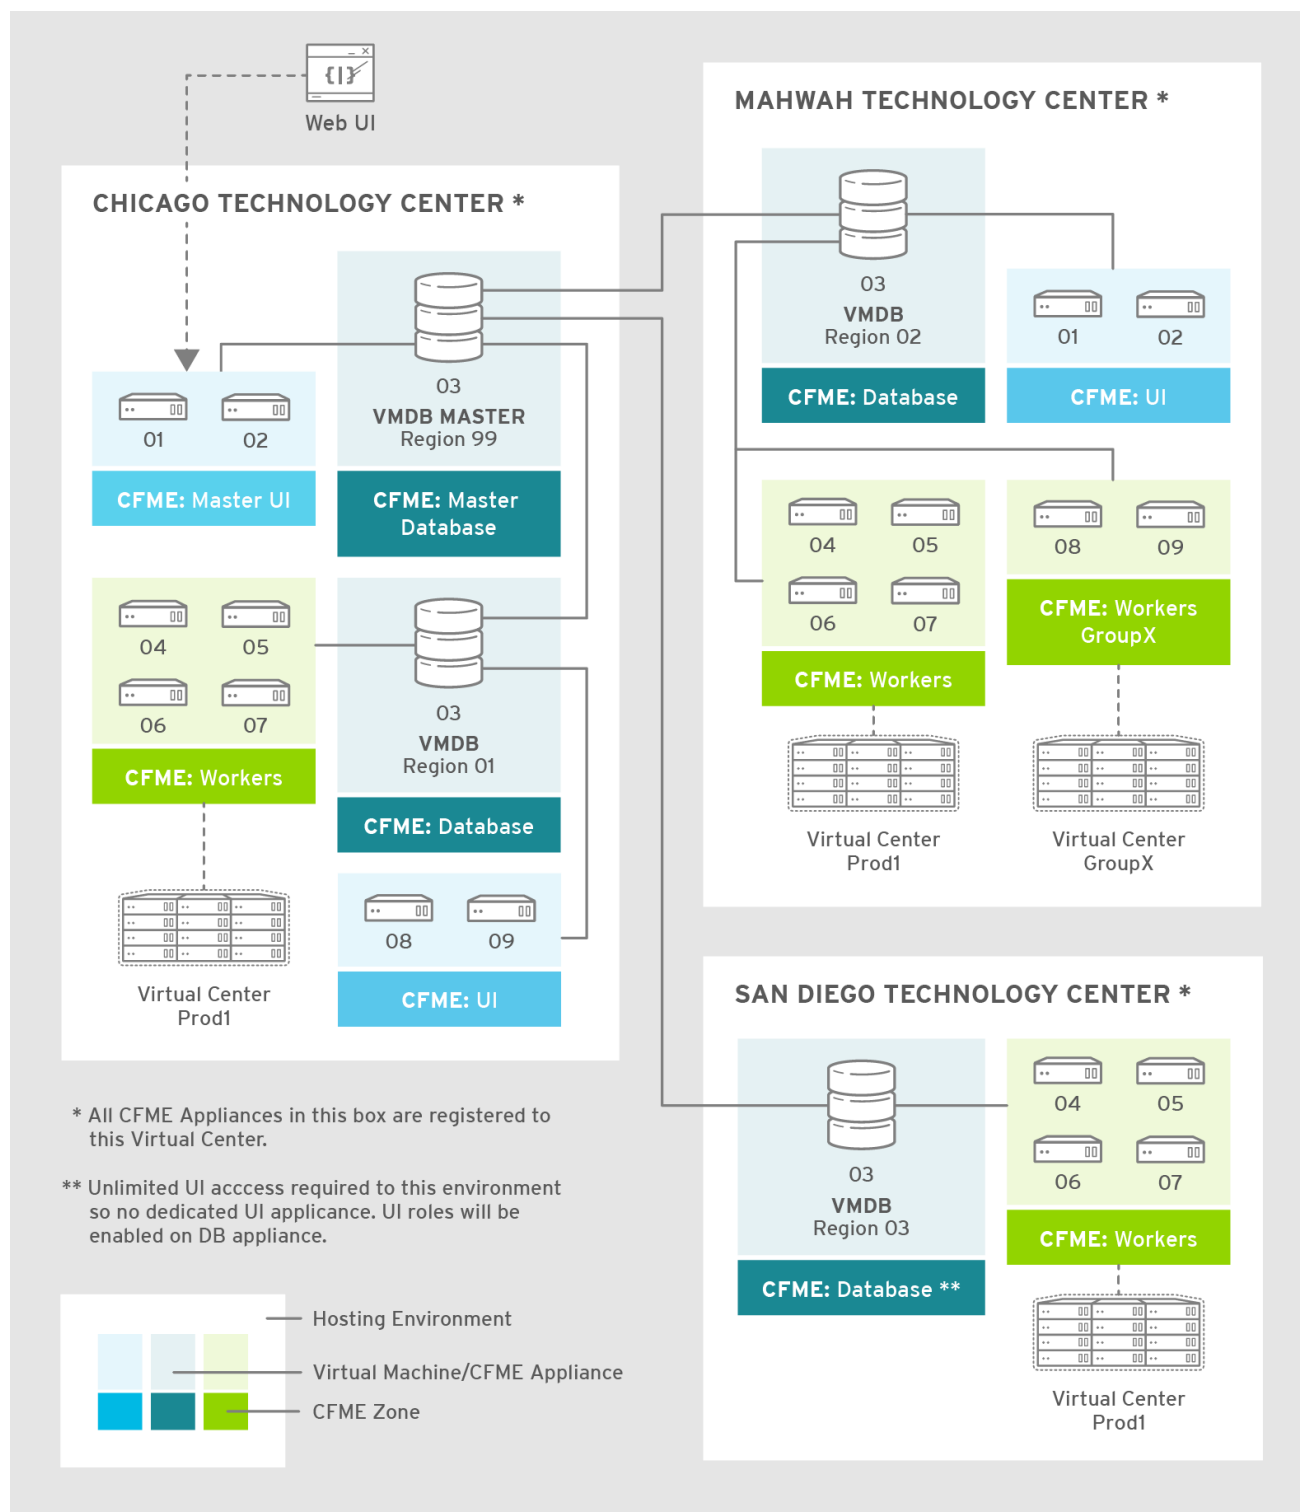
{|}

Web UI

CHICAGO TECHNOLOGY CENTER *

01 02

CFME: Master UI

03
VMDB MASTER
Region 99

CFME: Master Database

04 05
06 07

CFME: Workers

Virtual Center
Prod1

03
VMDB
Region 01

CFME: Database

08 09

CFME: UI

MAHWAH TECHNOLOGY CENTER *

03
VMDB
Region 02

CFME: Database

01 02

CFME: UI

04 05
06 07

CFME: Workers

Virtual Center
Prod1

08 09

CFME: Workers GroupX

Virtual Center
GroupX

SAN DIEGO TECHNOLOGY CENTER *

03
VMDB
Region 03

CFME: Database **

04 05
06 07

CFME: Workers

Virtual Center
Prod1

* All CFME Appliances in this box are registered to this Virtual Center.

** Unlimited UI acccess required to this environment so no dedicated UI applicance. UI roles will be enabled on DB appliance.

Hosting Environment
Virtual Machine/CFME Appliance
CFME Zone